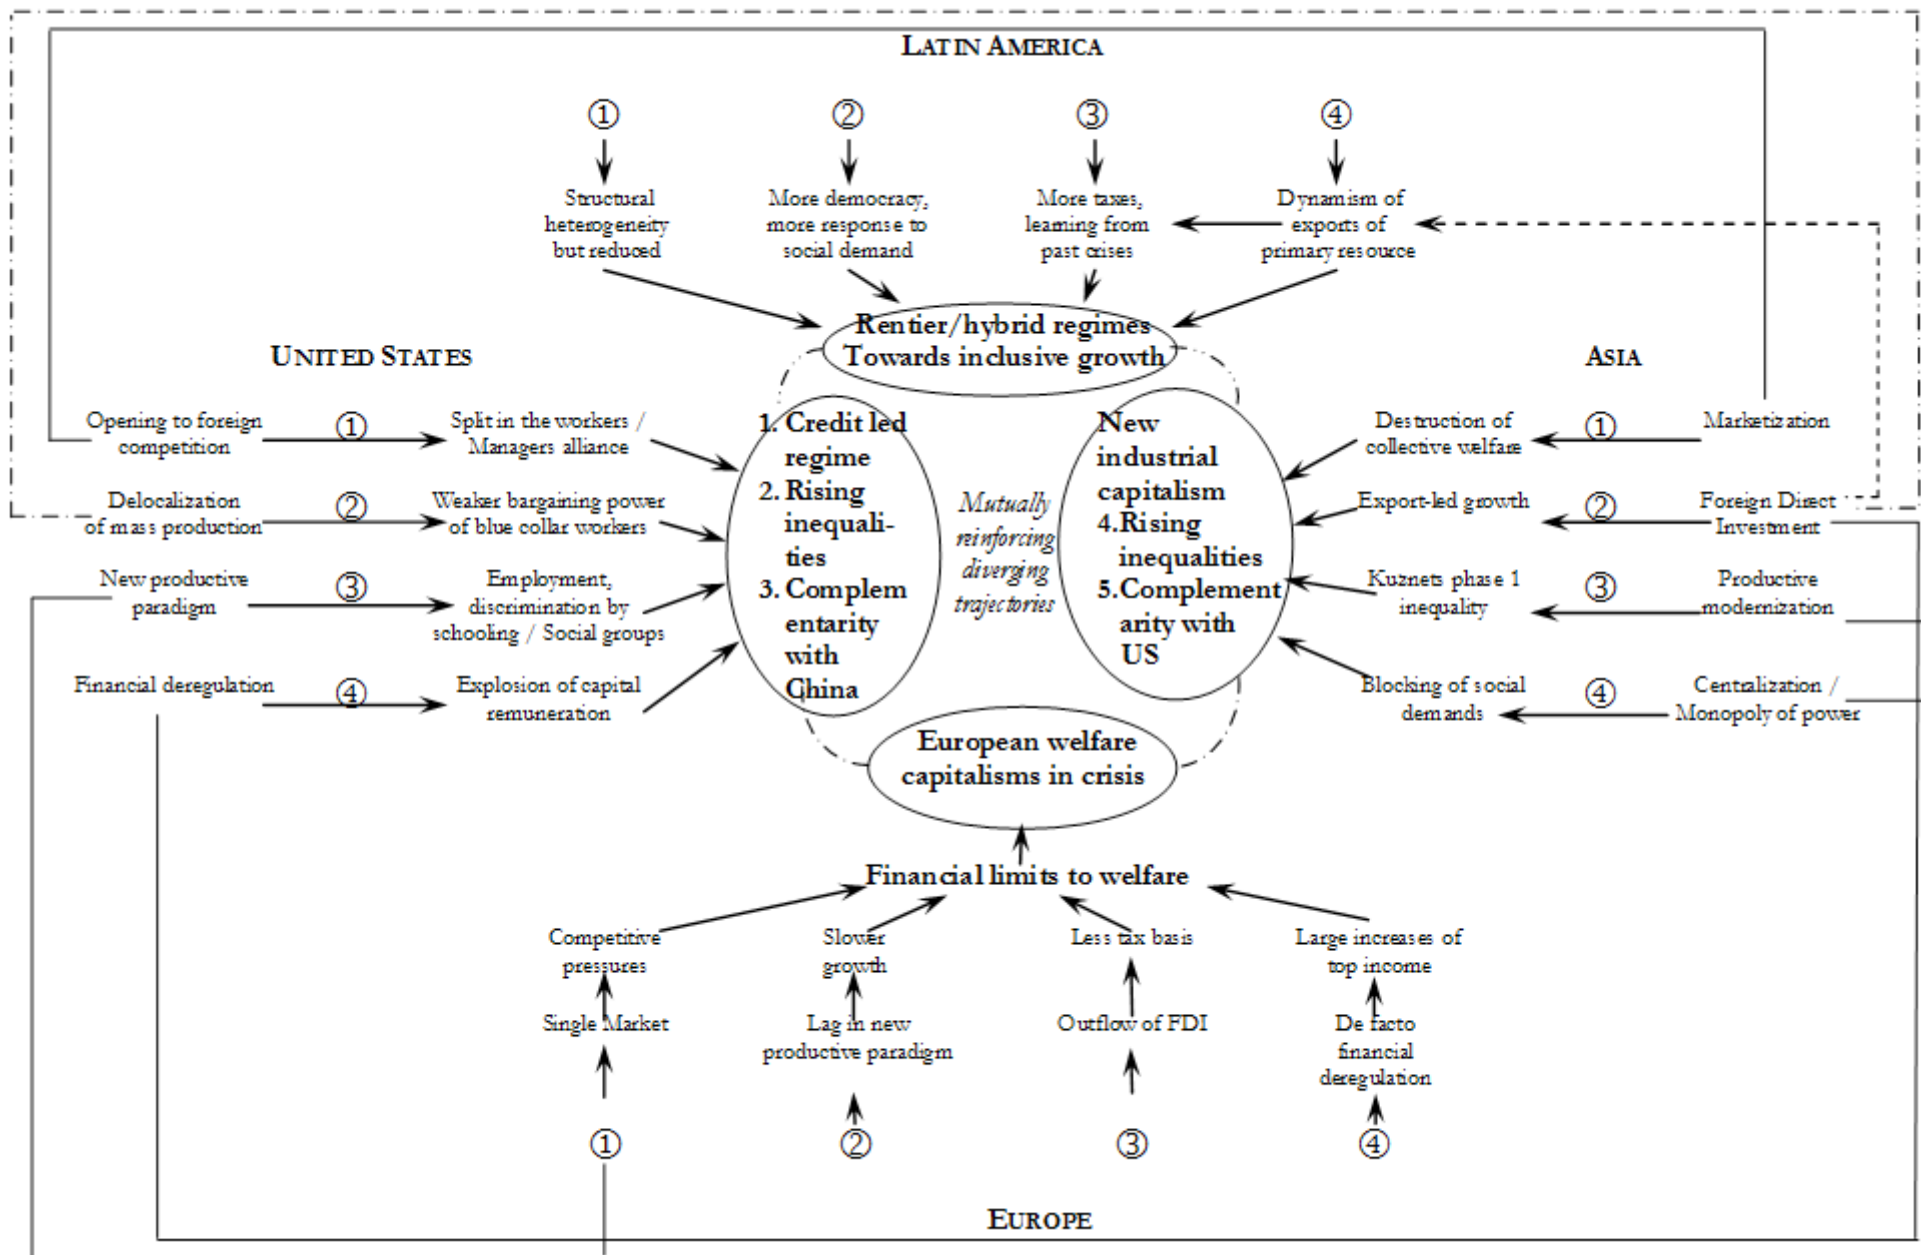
LATIN AMERICA

①
Structural heterogeneity but reduced

②
More democracy, more response to social demand

③
More taxes, learning from past crises

④
Dynamism of exports of primary resource

Rentier/hybrid regimes
Towards inclusive growth

UNITED STATES

Opening to foreign competition ① Split in the workers / Managers alliance

Delocalization of mass production ② Weaker bargaining power of blue collar workers

New productive paradigm ③ Employment, discrimination by schooling / Social groups

Financial deregulation ④ Explosion of capital remuneration

1. Credit led regime
2. Rising inequalities
3. Complementarity with China

Mutually reinforcing diverging trajectories

New industrial capitalism
4. Rising inequalities
5. Complementarity with US

ASIA

Marketization ① Destruction of collective welfare

Foreign Direct Investment ② Export-led growth

Productive modernization ③ Kuznets phase 1 inequality

Centralization / Monopoly of power ④ Blocking of social demands

European welfare capitalisms in crisis

Financial limits to welfare

Competitive pressures
Single Market
①

Slower growth
Lag in new productive paradigm
②

Less tax basis
Outflow of FDI
③

Large increases of top income
De facto financial deregulation
④

EUROPE